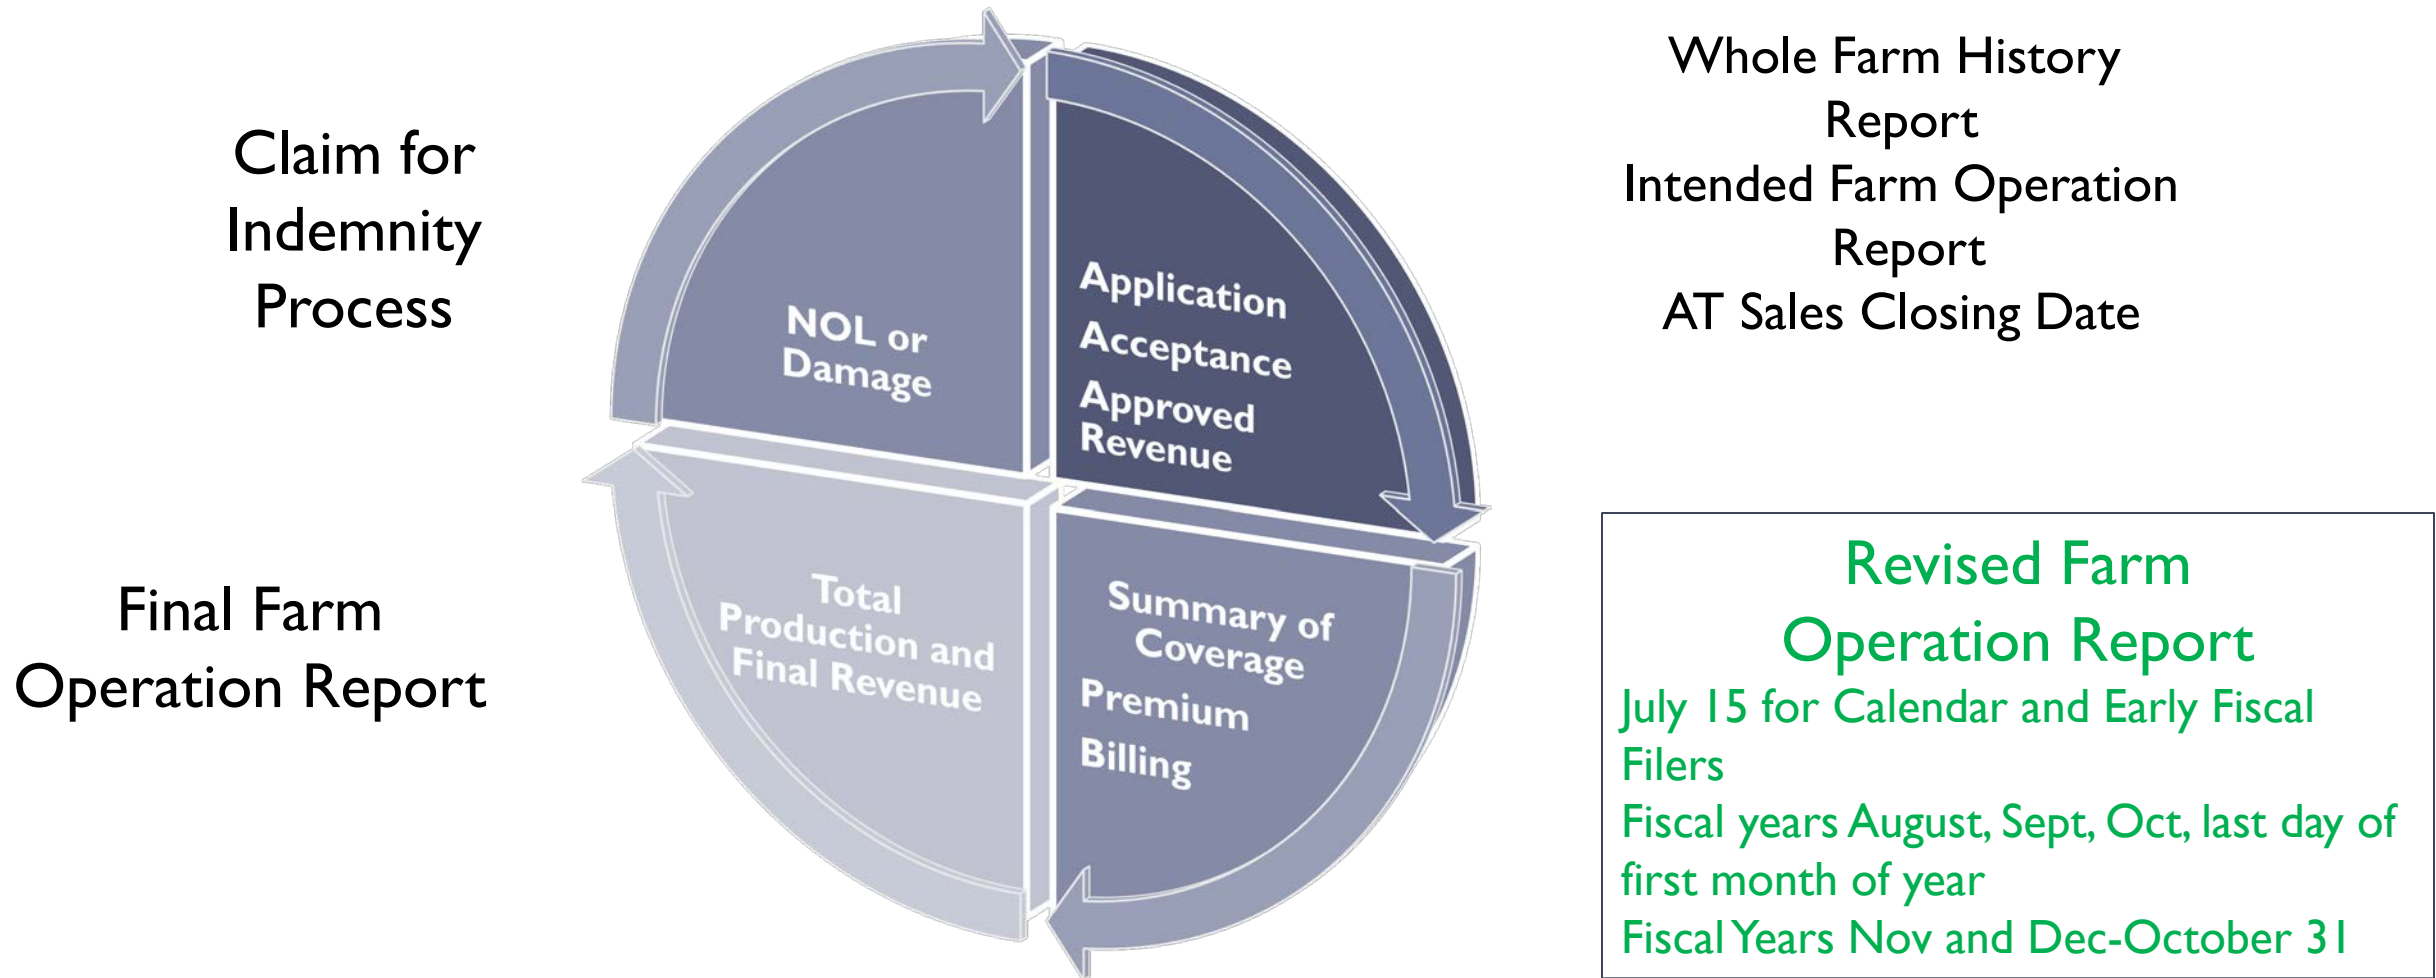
Claim for Indemnity Process

NOL or Damage

Application
Acceptance
Approved Revenue

Whole Farm History Report
Intended Farm Operation Report
AT Sales Closing Date

Final Farm Operation Report

Total Production and Final Revenue

Summary of Coverage
Premium
Billing

Revised Farm Operation Report
July 15 for Calendar and Early Fiscal Filers
Fiscal years August, Sept, Oct, last day of first month of year
Fiscal Years Nov and Dec-October 31